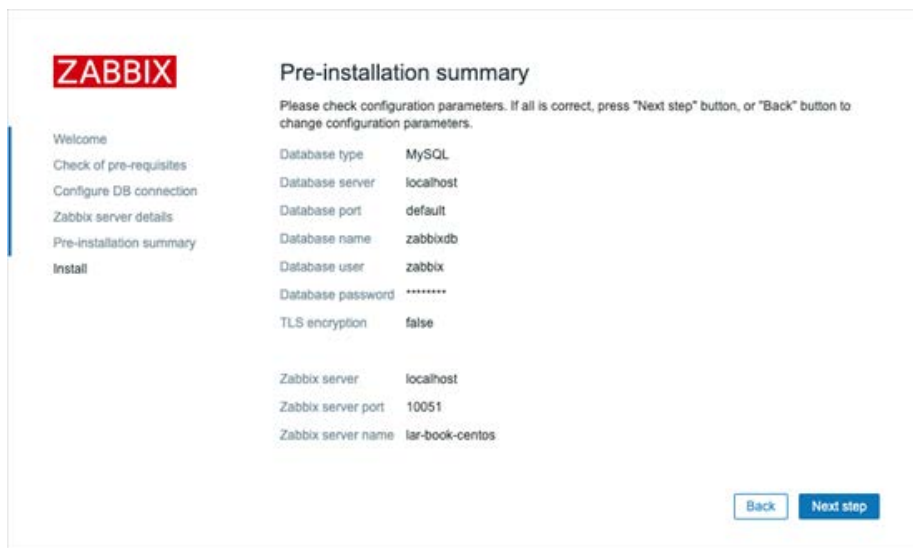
ZABBIX

Welcome
Check of pre-requisites
Configure DB connection
Zabbix server details
Pre-installation summary
Install

Pre-installation summary

Please check configuration parameters. If all is correct, press "Next step" button, or "Back" button to change configuration parameters.

| | |
|---|---|
| Database type | MySQL |
| Database server | localhost |
| Database port | default |
| Database name | zabbixdb |
| Database user | zabbix |
| Database password | ******** |
| TLS encryption | false |

| | |
|---|---|
| Zabbix server | localhost |
| Zabbix server port | 10051 |
| Zabbix server name | lar-book-centos |

Back
Next step